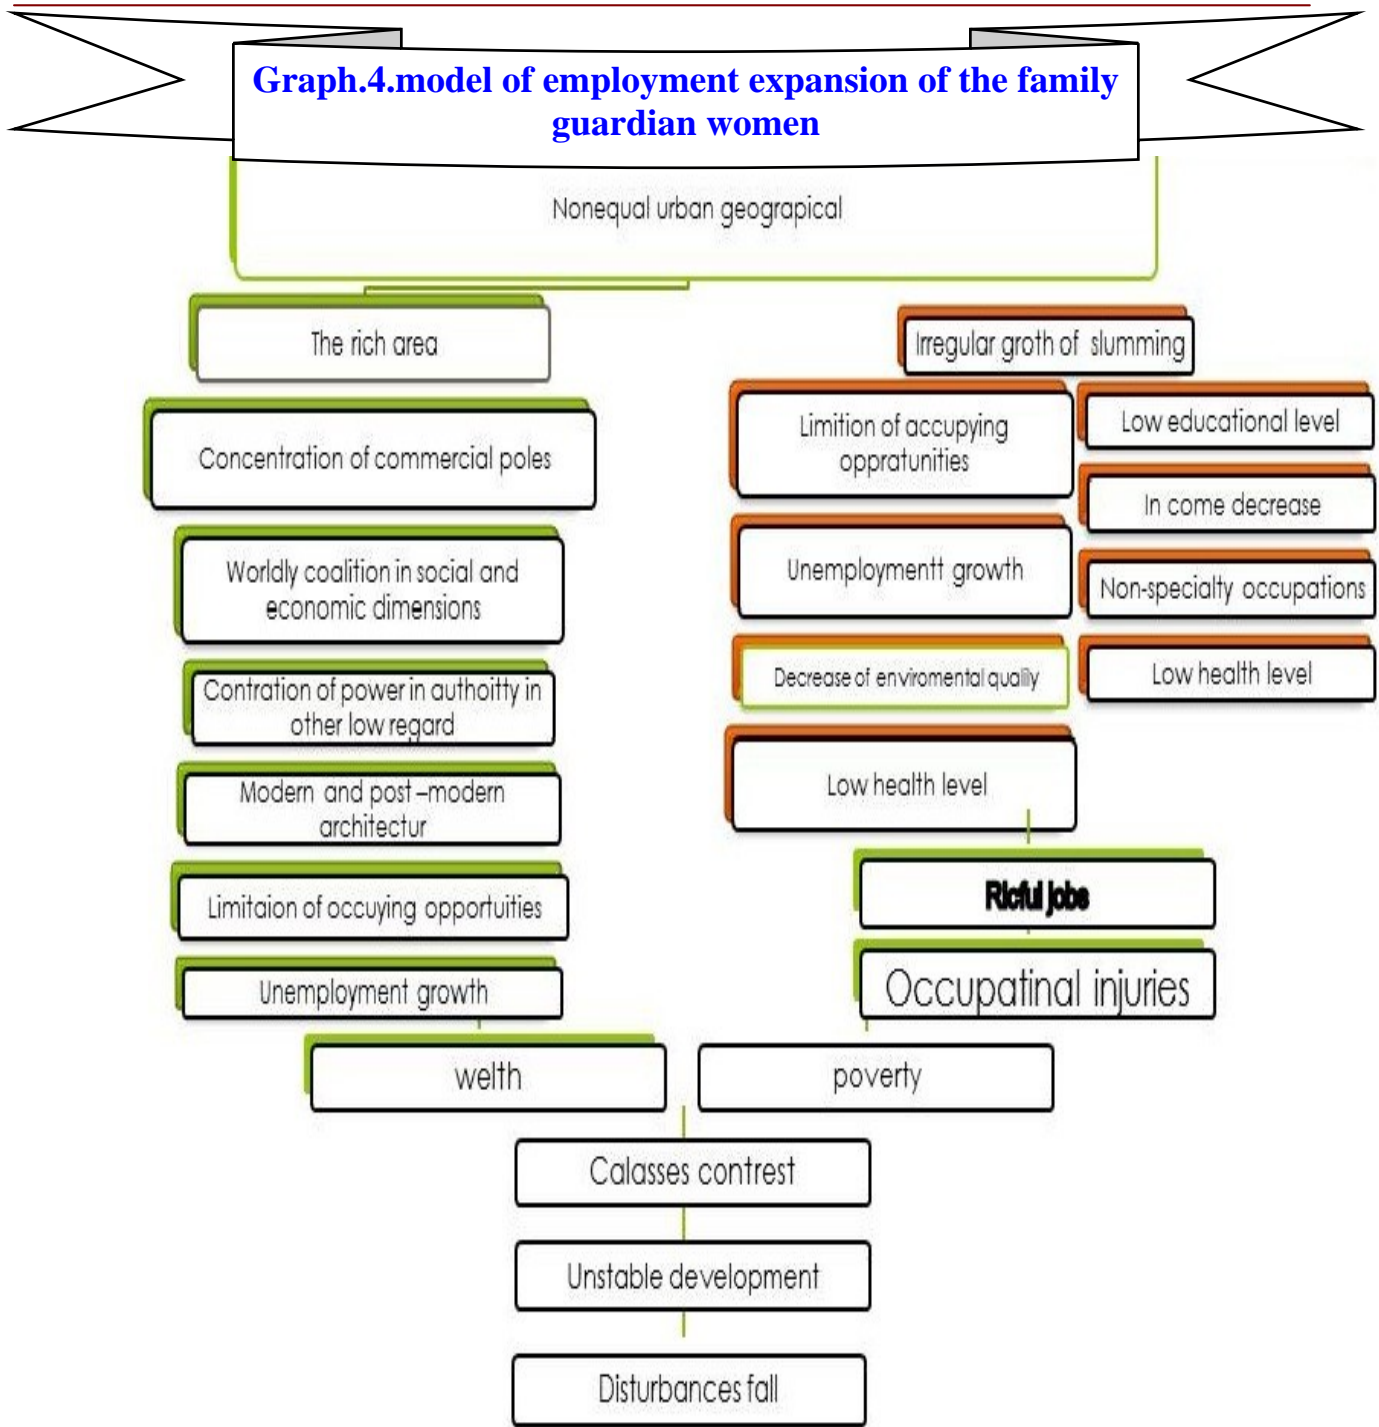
Graph.4.model of employment expansion of the family guardian women

Nonequal urban geograpical

The rich area

Concentration of commercial poles

Worldly coalition in social and economic dimensions

Contration of power in authoitty in other low regard

Modern and post –modern architectur

Limitaion of occuying opportuities

Unemployment growth

Irregular groth of slumming

Limition of accupying oppratunities

Low educational level

In come decrease

Unemploymentt growth

Non-specialty occupations

Decrease of enviromental qualiy

Low health level

Low health level

Ricful jobs

Occupatinal injuries

welth

poverty

Calasses contrest

Unstable development

Disturbances fall